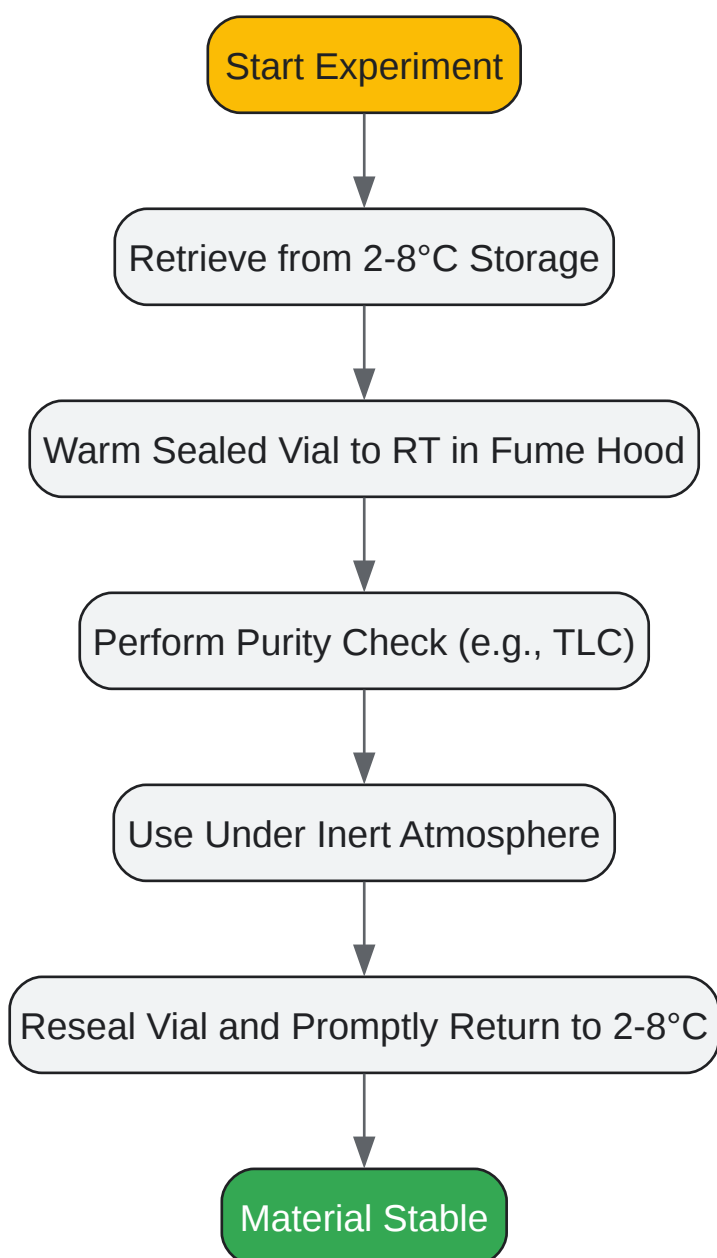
Start Experiment

Retrieve from 2-8°C Storage

Warm Sealed Vial to RT in Fume Hood

Perform Purity Check (e.g., TLC)

Use Under Inert Atmosphere

Reseal Vial and Promptly Return to 2-8°C

Material Stable